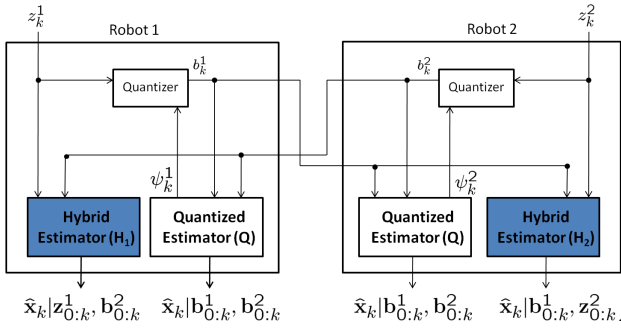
$z_k^1$

Robot 1

$b_k^1$

Quantizer

$\psi_k^1$

Hybrid Estimator (H$_1$)

Quantized Estimator (Q)

$\widehat{\mathbf{x}}_k|\mathbf{z}_{0:k}^1, \mathbf{b}_{0:k}^2$

$\widehat{\mathbf{x}}_k|\mathbf{b}_{0:k}^1, \mathbf{b}_{0:k}^2$

$z_k^2$

Robot 2

$b_k^2$

Quantizer

$\psi_k^2$

Quantized Estimator (Q)

Hybrid Estimator (H$_2$)

$\widehat{\mathbf{x}}_k|\mathbf{b}_{0:k}^1, \mathbf{b}_{0:k}^2$

$\widehat{\mathbf{x}}_k|\mathbf{b}_{0:k}^1, \mathbf{z}_{0:k}^2$